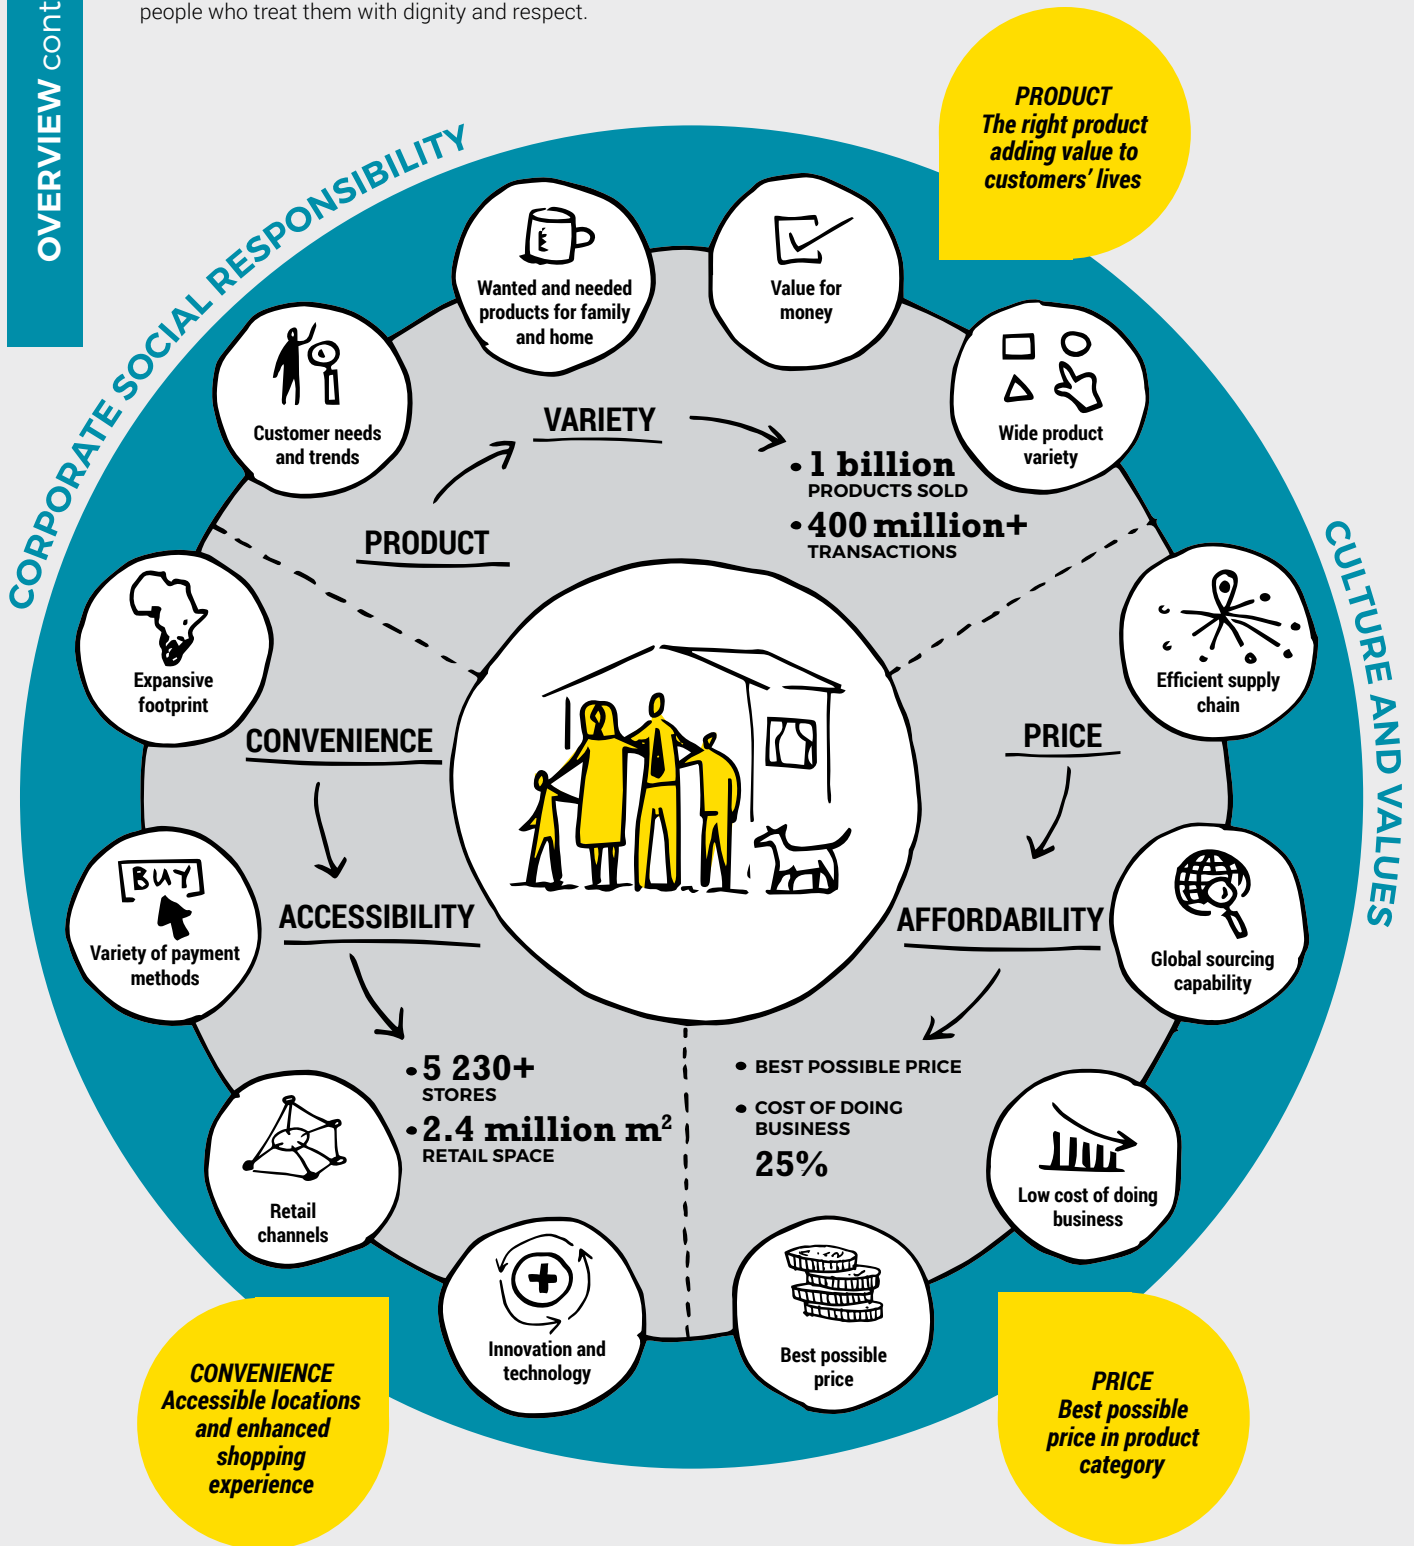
OVERVIEW cont

people who treat them with dignity and respect.

CORPORATE SOCIAL RESPONSIBILITY

PRODUCT
The right product adding value to customers' lives

Wanted and needed products for family and home

Value for money

Customer needs and trends

Wide product variety

VARIETY

• 1 billion
PRODUCTS SOLD

• 400 million+
TRANSACTIONS

PRODUCT

CULTURE AND VALUES

Expansive footprint

Efficient supply chain

CONVENIENCE

PRICE

BUY
Variety of payment methods

ACCESSIBILITY

AFFORDABILITY

Global sourcing capability

• 5 230+
STORES

• 2.4 million m$^2$
RETAIL SPACE

• BEST POSSIBLE PRICE

• COST OF DOING BUSINESS
25%

Retail channels

Low cost of doing business

Innovation and technology

Best possible price

CONVENIENCE
Accessible locations and enhanced shopping experience

PRICE
Best possible price in product category